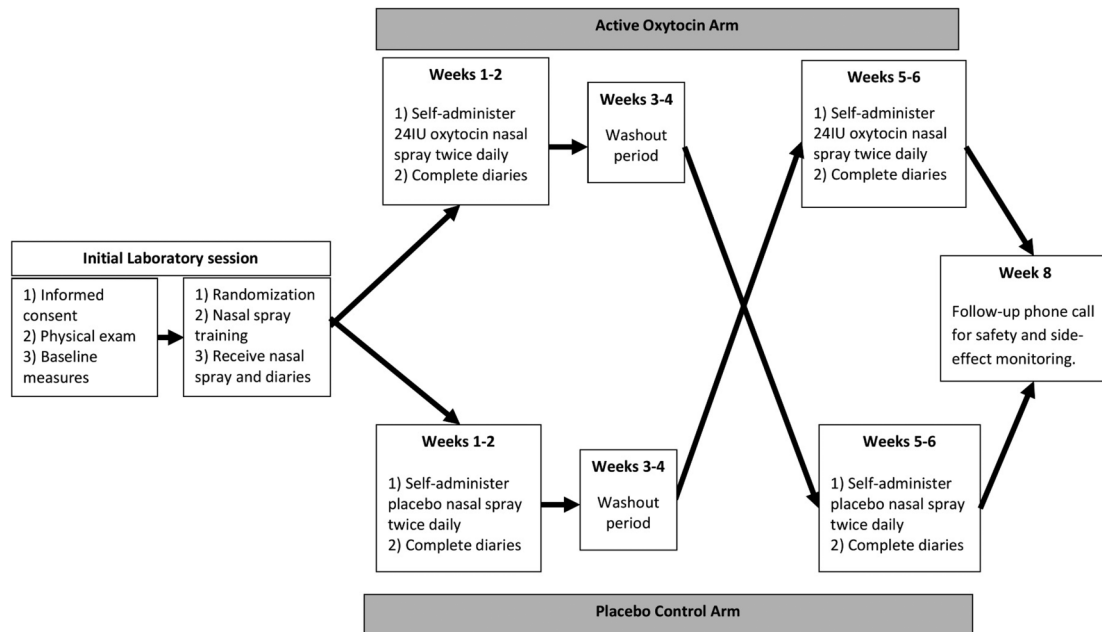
Active Oxytocin Arm

Initial Laboratory session

1) Informed consent
2) Physical exam
3) Baseline measures

1) Randomization
2) Nasal spray training
3) Receive nasal spray and diaries

Weeks 1-2

1) Self-administer 24IU oxytocin nasal spray twice daily
2) Complete diaries

Weeks 3-4

Washout period

Weeks 5-6

1) Self-administer 24IU oxytocin nasal spray twice daily
2) Complete diaries

Week 8

Follow-up phone call for safety and side-effect monitoring.

Weeks 1-2

1) Self-administer placebo nasal spray twice daily
2) Complete diaries

Weeks 3-4

Washout period

Weeks 5-6

1) Self-administer placebo nasal spray twice daily
2) Complete diaries

Placebo Control Arm